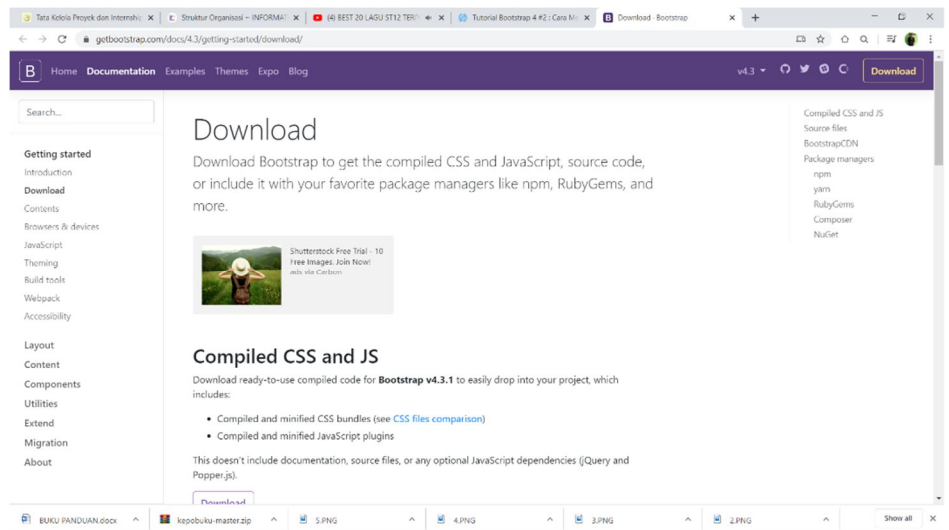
Tata Kelola Proyek dan Internship | Struktur Organisasi – INFORMAT | (4) BEST 20 LAGU ST12 TER | Tutorial Bootstrap 4 #2 : Cara M | Download · Bootstrap

getbootstrap.com/docs/4.3/getting-started/download/

B Home Documentation Examples Themes Expo Blog v4.3 Download

Search...

Getting started
Introduction
Download
Contents
Browsers & devices
JavaScript
Theming
Build tools
Webpack
Accessibility

Layout
Content
Components
Utilities
Extend
Migration
About

Download

Download Bootstrap to get the compiled CSS and JavaScript, source code, or include it with your favorite package managers like npm, RubyGems, and more.

Shutterstock Free Trial - 10 Free Images. Join Now!
ads via Carbon

Compiled CSS and JS

Download ready-to-use compiled code for **Bootstrap v4.3.1** to easily drop into your project, which includes:

- Compiled and minified CSS bundles (see CSS files comparison)
- Compiled and minified JavaScript plugins

This doesn't include documentation, source files, or any optional JavaScript dependencies (jQuery and Popper.js).

Download

Compiled CSS and JS
Source files
BootstrapCDN
Package managers
npm
yarn
RubyGems
Composer
NuGet

BUKU PANDUAN.docx | kepobuku-master.zip | 5.PNG | 4.PNG | 3.PNG | 2.PNG | Show all